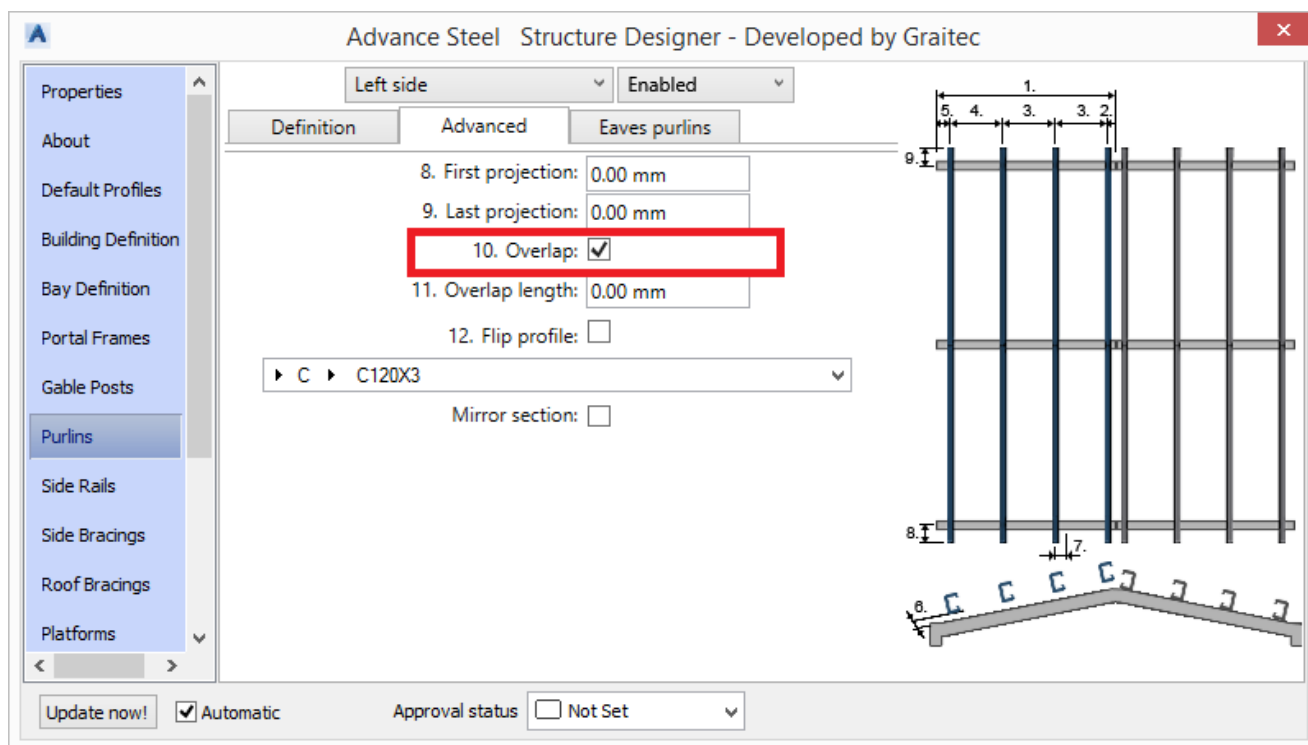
Advance Steel Structure Designer - Developed by Graitec

Properties
About
Default Profiles
Building Definition
Bay Definition
Portal Frames
Gable Posts
Purlins
Side Rails
Side Bracings
Roof Bracings
Platforms

Left side
Enabled

Definition
Advanced
Eaves purlins

8. First projection: 0.00 mm
9. Last projection: 0.00 mm
10. Overlap:
11. Overlap length: 0.00 mm
12. Flip profile:
C C120X3
Mirror section:

1.
5. 4. 3. 3. 2.
9.
8.
7.
6.

Update now!
Automatic
Approval status
Not Set